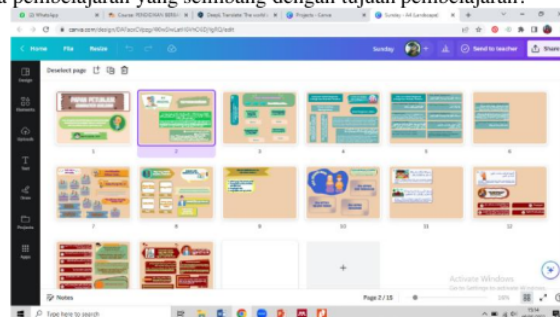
a pembelajaran yang seimbang dengan tujuan pembelajaran.

(2) WhatsApp
Course: PENDIDIKAN BERBAS
DeepL Translate: The world's
Projects - Canva
Sunday - A4 Landscape

canva.com/design/DAFaocDJpg/I9OvDwLwHGWhOlZ/YgfQ/edit

Home File Resize
Sunday
Send to teacher
Share

Design
Elements
Uploads
Text
Draw
Projects
Apps

Deselect page

PAPAN PETUALAN

1 2 3 4 5 6
7 8 9 10 11 12

Activate Windows
Go to Settings to activate Windows.

Notes
Page 2 / 15
39%

Type here to search